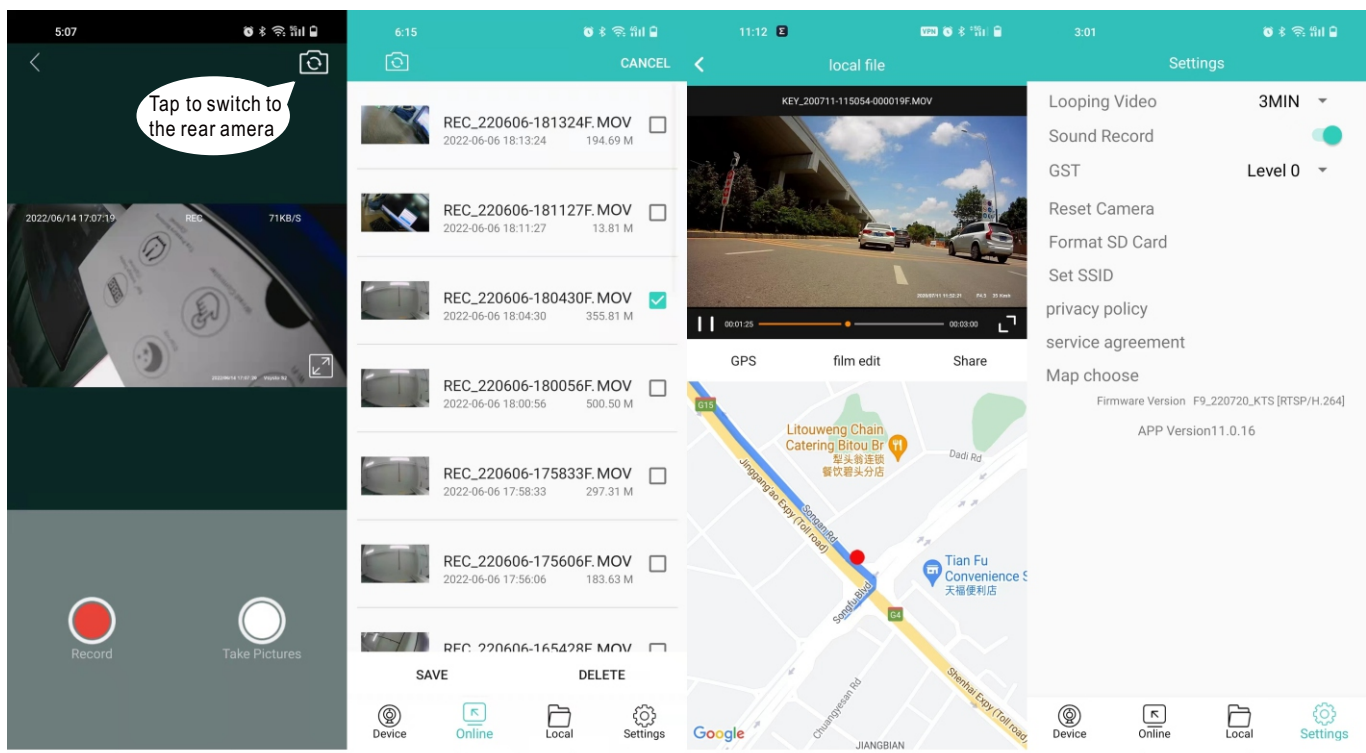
5:07

Tap to switch to the rear amera

2022/06/14 17:07:19 REC 71KB/S

Record

Take Pictures

6:15

CANCEL

REC_220606-181324F.MOV
2022-06-06 18:13:24 194.69 M

REC_220606-181127F.MOV
2022-06-06 18:11:27 13.81 M

REC_220606-180430F.MOV
2022-06-06 18:04:30 355.81 M

REC_220606-180056F.MOV
2022-06-06 18:00:56 500.50 M

REC_220606-175833F.MOV
2022-06-06 17:58:33 297.31 M

REC_220606-175606F.MOV
2022-06-06 17:56:06 183.63 M

REC_220606-165428F.MOV

SAVE

DELETE

Device

Online

Local

Settings

11:12

local file

KEY_200711-115054-000019F.MOV

00:01:25

00:03:00

GPS

film edit

Share

G15

Litouweng Chain Catering Bitou Br

犁头翁连锁餐饮碧头分店

Dadi Rd

Jinggang'ao Expy (Toll road)

Songgan Rd

Songfu Blvd

G4

Tian Fu Convenience S

天福便利店

Changyesan Rd

Shenhai Expy (Toll road)

JIANGBIAN

Google

3:01

Settings

Looping Video 3MIN

Sound Record

GST Level 0

Reset Camera

Format SD Card

Set SSID

privacy policy

service agreement

Map choose

Firmware Version F9_220720_KTS [RTSP/H.264]

APP Version11.0.16

Device

Online

Local

Settings